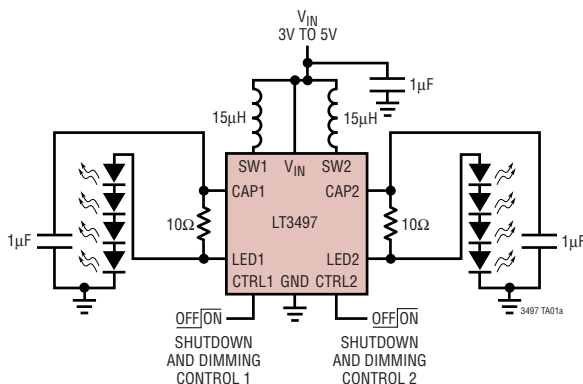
$V_{IN}$
3V TO 5V

1µF

15µH

15µH

SW1 $V_{IN}$ SW2

CAP1

CAP2

LT3497

10Ω

10Ω

1µF

1µF

LED1

LED2

CTRL1 GND CTRL2

$\overline{OFF}$ ON

SHUTDOWN AND DIMMING CONTROL 1

$\overline{OFF}$ ON

SHUTDOWN AND DIMMING CONTROL 2

3497 TA01a